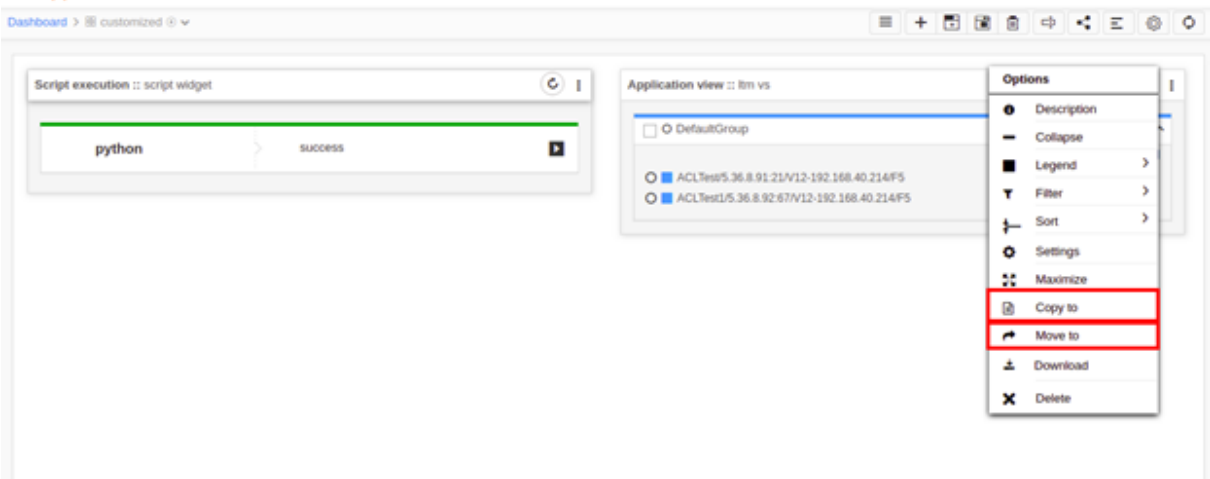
Dashboard > customized

Script execution :: script widget

python

success

Application view :: ltm vs

DefaultGroup

ACLTest/5.36.8.91:21/V12-192.168.40.214/F5

ACLTest1/5.36.8.92:67/V12-192.168.40.214/F5

Options

Description

Collapse

Legend

Filter

Sort

Settings

Maximize

Copy to

Move to

Download

Delete